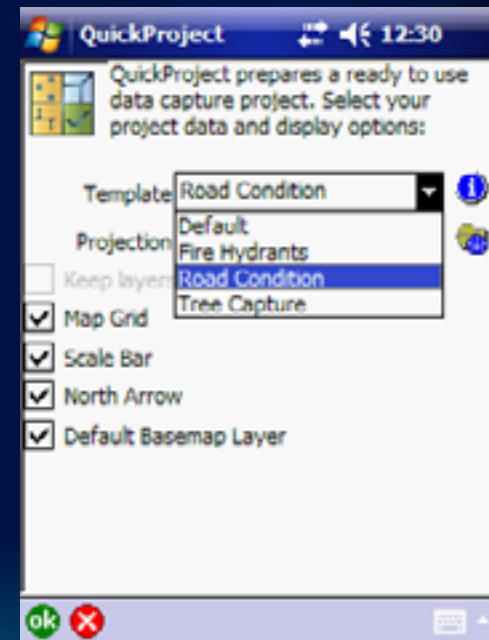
QuickProject 12:30

QuickProject prepares a ready to use data capture project. Select your project data and display options:

Template Road Condition

Projection

Default
Fire Hydrants
Road Condition
Tree Capture

Keep layers

Map Grid

Scale Bar

North Arrow

Default Basemap Layer

ok